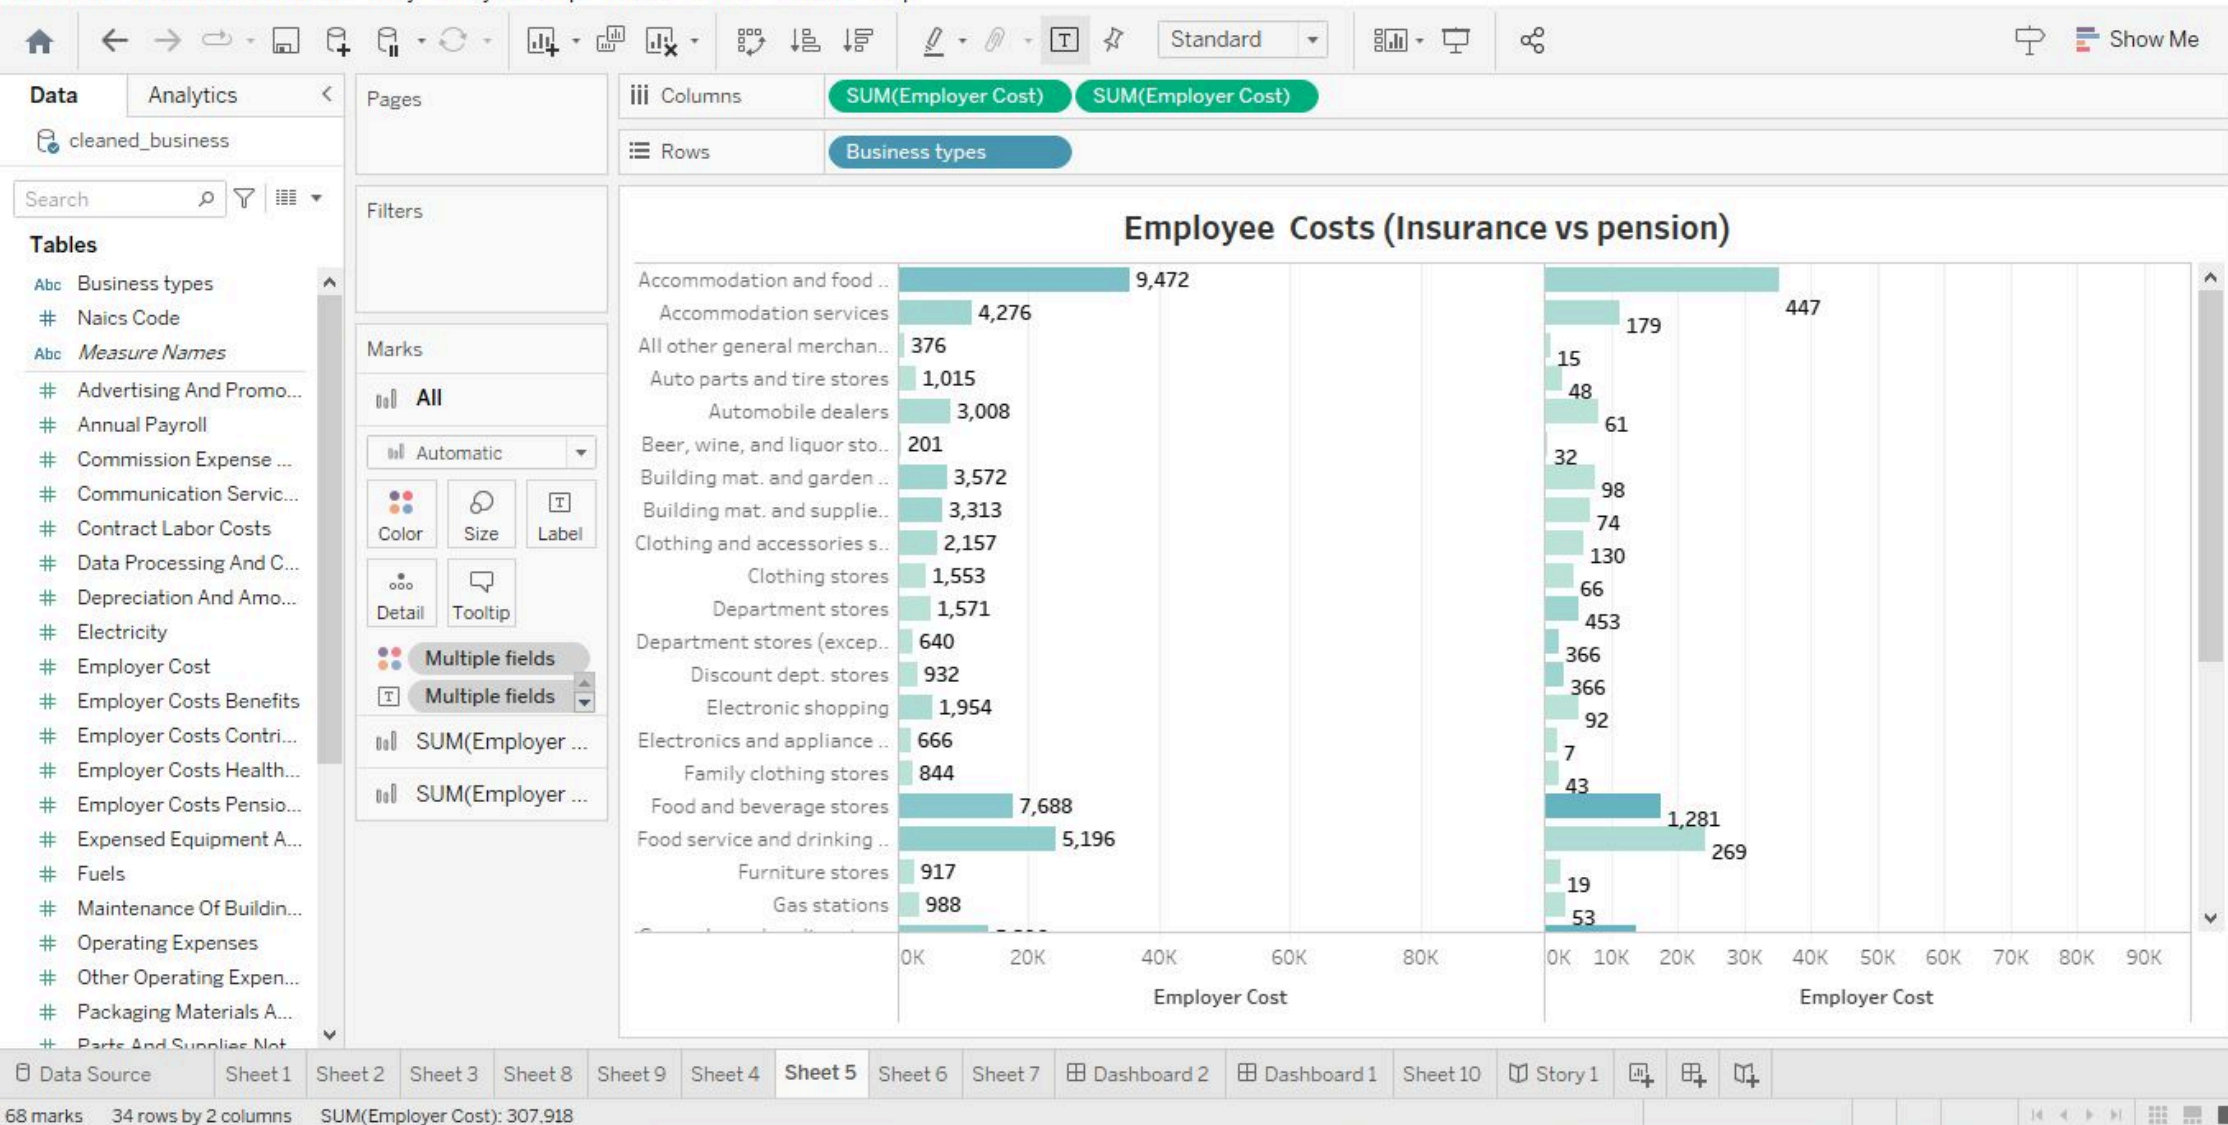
Standard

Show Me

Data Analytics

cleaned_business

Search

Tables

Abc Business types
Naics Code
Abc Measure Names
Advertising And Promo...
Annual Payroll
Commission Expense ...
Communication Servic...
Contract Labor Costs
Data Processing And C...
Depreciation And Amo...
Electricity
Employer Cost
Employer Costs Benefits
Employer Costs Contri...
Employer Costs Health...
Employer Costs Pensio...
Expensed Equipment A...
Fuels
Maintenance Of Buildin...
Operating Expenses
Other Operating Expen...
Packaging Materials A...
Parts And Supplies Not

Pages

Filters

Marks

All

Automatic

Color Size Label

Detail Tooltip

Multiple fields
Multiple fields
SUM(Employer ...
SUM(Employer ...

Columns SUM(Employer Cost) SUM(Employer Cost)

Rows Business types

Employee Costs (Insurance vs pension)

| Business types | Employer Cost | Employer Cost |
|---|---|---|
| Accommodation and food .. | 9,472 | 447 |
| Accommodation services | 4,276 | 179 |
| All other general merchan.. | 376 | 15 |
| Auto parts and tire stores | 1,015 | 48 |
| Automobile dealers | 3,008 | 61 |
| Beer, wine, and liquor sto.. | 201 | 32 |
| Building mat. and garden .. | 3,572 | 98 |
| Building mat. and supplie.. | 3,313 | 74 |
| Clothing and accessories s.. | 2,157 | 130 |
| Clothing stores | 1,553 | 66 |
| Department stores | 1,571 | 453 |
| Department stores (excep.. | 640 | 366 |
| Discount dept. stores | 932 | 366 |
| Electronic shopping | 1,954 | 92 |
| Electronics and appliance .. | 666 | 7 |
| Family clothing stores | 844 | 43 |
| Food and beverage stores | 7,688 | 1,281 |
| Food service and drinking .. | 5,196 | 269 |
| Furniture stores | 917 | 19 |
| Gas stations | 988 | 53 |

0K 20K 40K 60K 80K
Employer Cost

0K 10K 20K 30K 40K 50K 60K 70K 80K 90K
Employer Cost

Data Source Sheet 1 Sheet 2 Sheet 3 Sheet 8 Sheet 9 Sheet 4 Sheet 5 Sheet 6 Sheet 7 Dashboard 2 Dashboard 1 Sheet 10 Story 1

68 marks 34 rows by 2 columns SUM(Employer Cost): 307,918